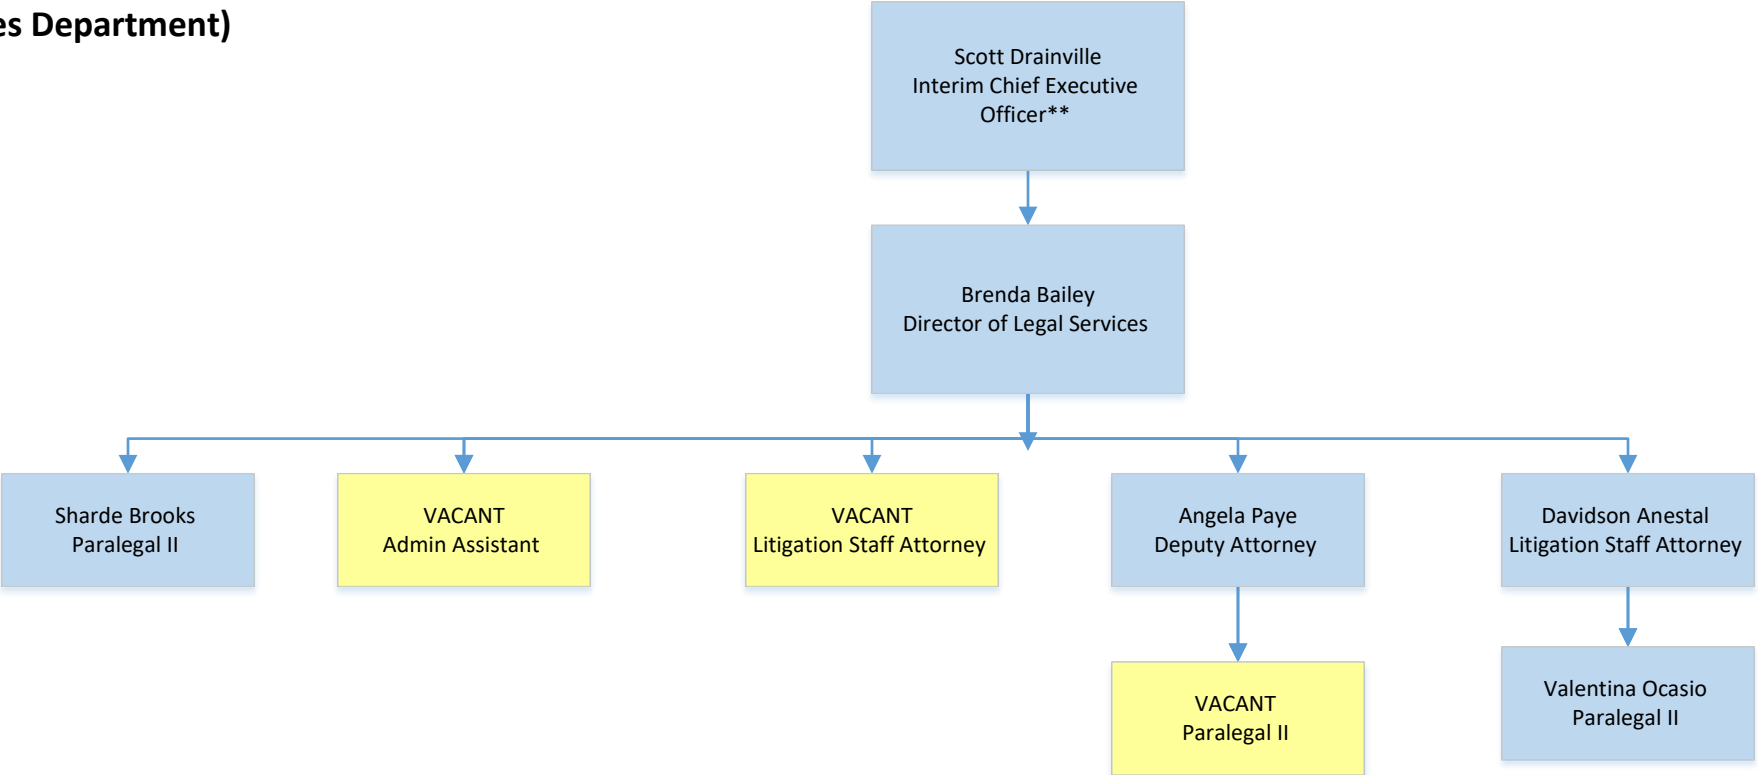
es Department)

Scott Drainville
Interim Chief Executive Officer**

Brenda Bailey
Director of Legal Services

Sharde Brooks
Paralegal II

VACANT
Admin Assistant

VACANT
Litigation Staff Attorney

Angela Paye
Deputy Attorney

Davidson Anestal
Litigation Staff Attorney

VACANT
Paralegal II

Valentina Ocasio
Paralegal II